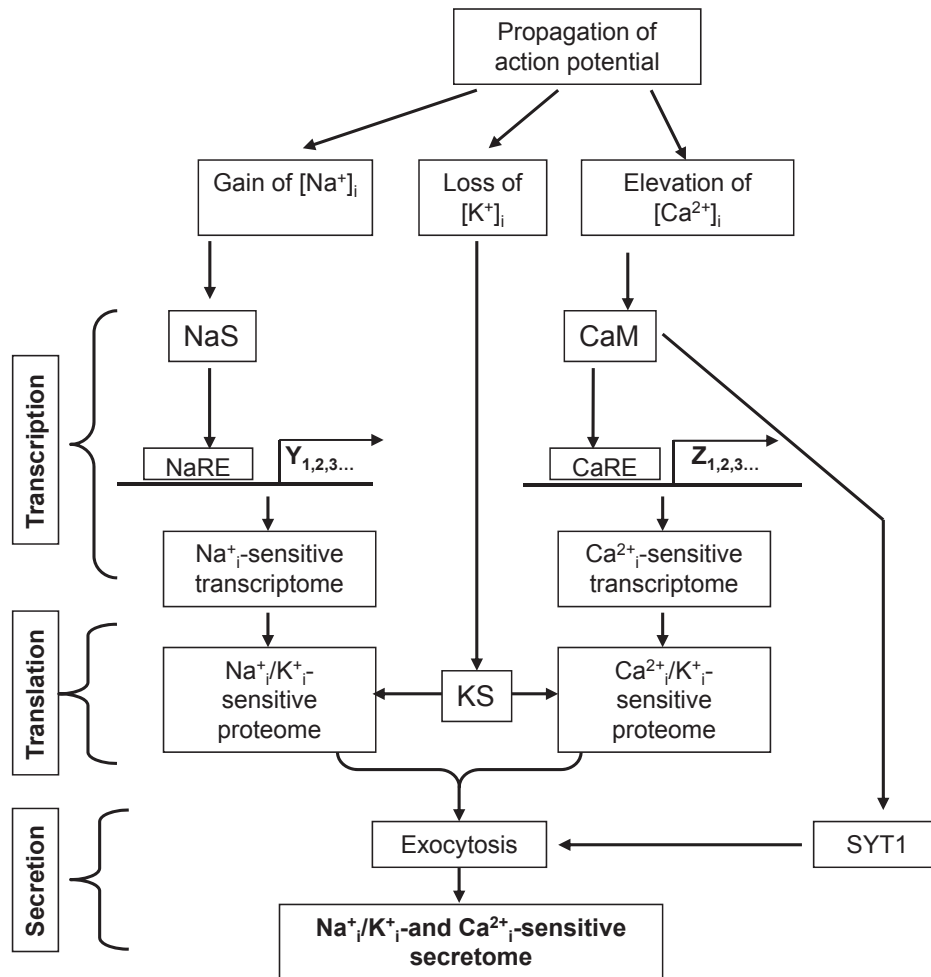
Propagation of action potential

Gain of $[Na^+]_i$

Loss of $[K^+]_i$

Elevation of $[Ca^{2+}]_i$

Transcription

NaS

CaM

NaRE

$Y_{1,2,3...}$

CaRE

$Z_{1,2,3...}$

$Na^+_i$-sensitive transcriptome

$Ca^{2+}_i$-sensitive transcriptome

Translation

$Na^+_i/K^+_i$-sensitive proteome

KS

$Ca^{2+}_i/K^+_i$-sensitive proteome

Secretion

Exocytosis

SYT1

$Na^+_i/K^+_i$-and $Ca^{2+}_i$-sensitive secretome